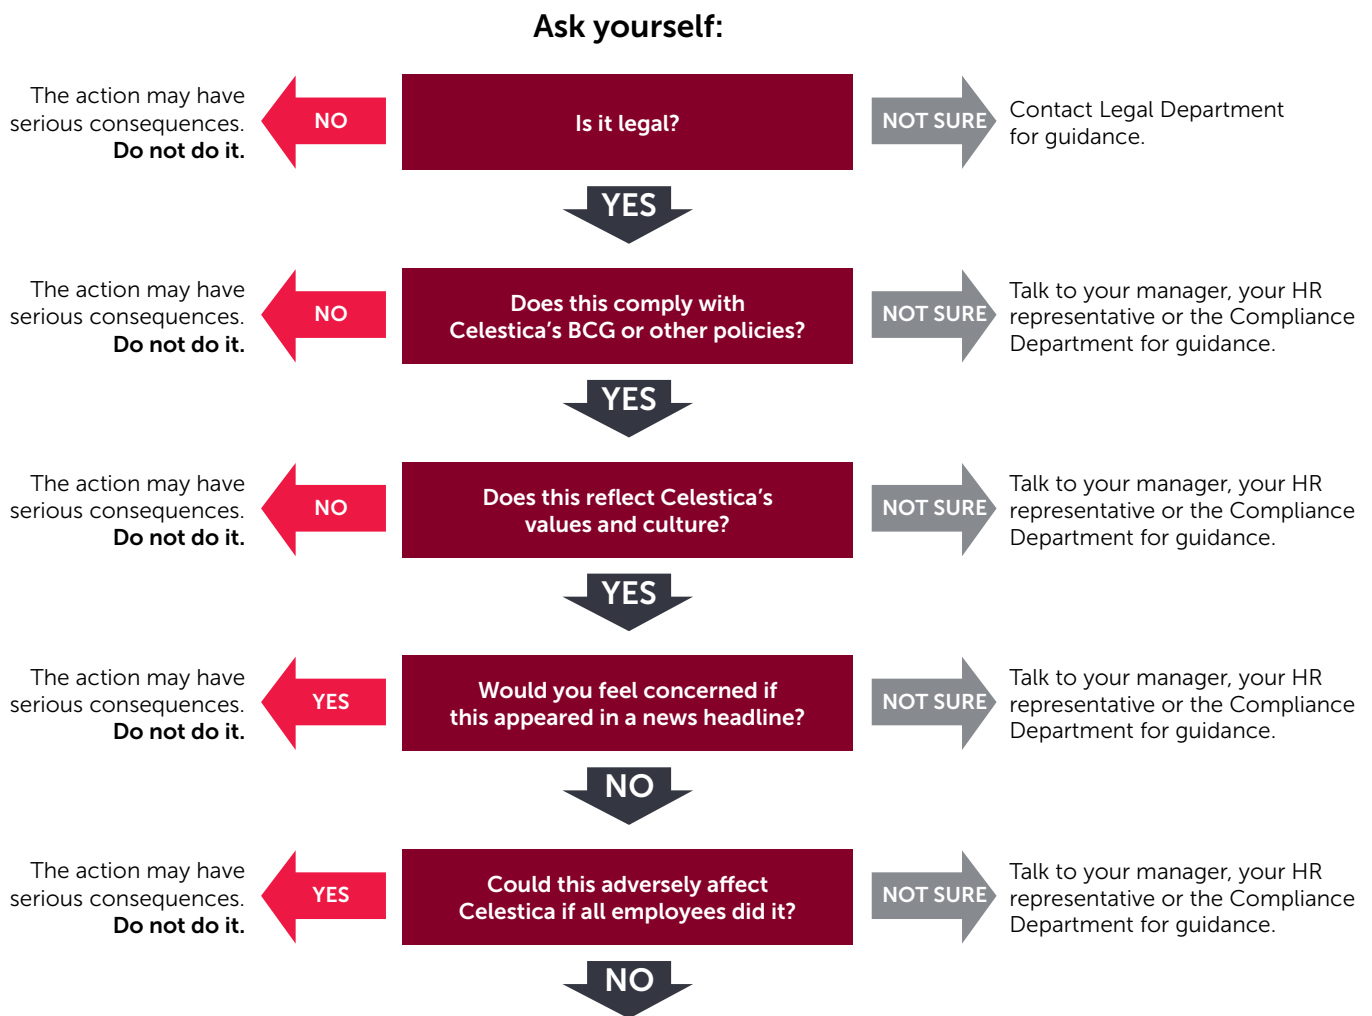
Ask yourself:

The action may have serious consequences. **Do not do it.**

NO

Is it legal?

NOT SURE

Contact Legal Department for guidance.

YES

The action may have serious consequences. **Do not do it.**

NO

Does this comply with Celestica's BCG or other policies?

NOT SURE

Talk to your manager, your HR representative or the Compliance Department for guidance.

YES

The action may have serious consequences. **Do not do it.**

NO

Does this reflect Celestica's values and culture?

NOT SURE

Talk to your manager, your HR representative or the Compliance Department for guidance.

YES

The action may have serious consequences. **Do not do it.**

YES

Would you feel concerned if this appeared in a news headline?

NOT SURE

Talk to your manager, your HR representative or the Compliance Department for guidance.

NO

The action may have serious consequences. **Do not do it.**

YES

Could this adversely affect Celestica if all employees did it?

NOT SURE

Talk to your manager, your HR representative or the Compliance Department for guidance.

NO